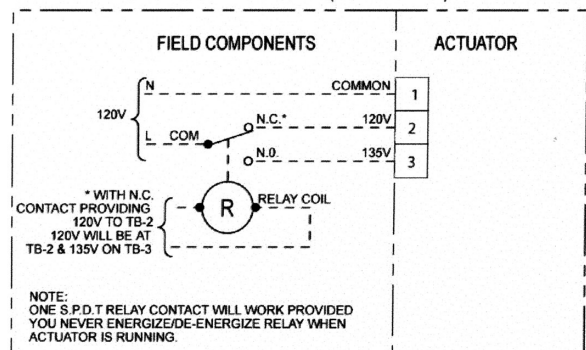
FIELD COMPONENTS

ACTUATOR

N

COMMON

1

120V

L

COM

N.C.*

120V

2

N.O.

135V

3

* WITH N.C. CONTACT PROVIDING 120V TO TB-2 120V WILL BE AT TB-2 & 135V ON TB-3

R

RELAY COIL

NOTE:
ONE S.P.D.T RELAY CONTACT WILL WORK PROVIDED YOU NEVER ENERGIZE/DE-ENERGIZE RELAY WHEN ACTUATOR IS RUNNING.